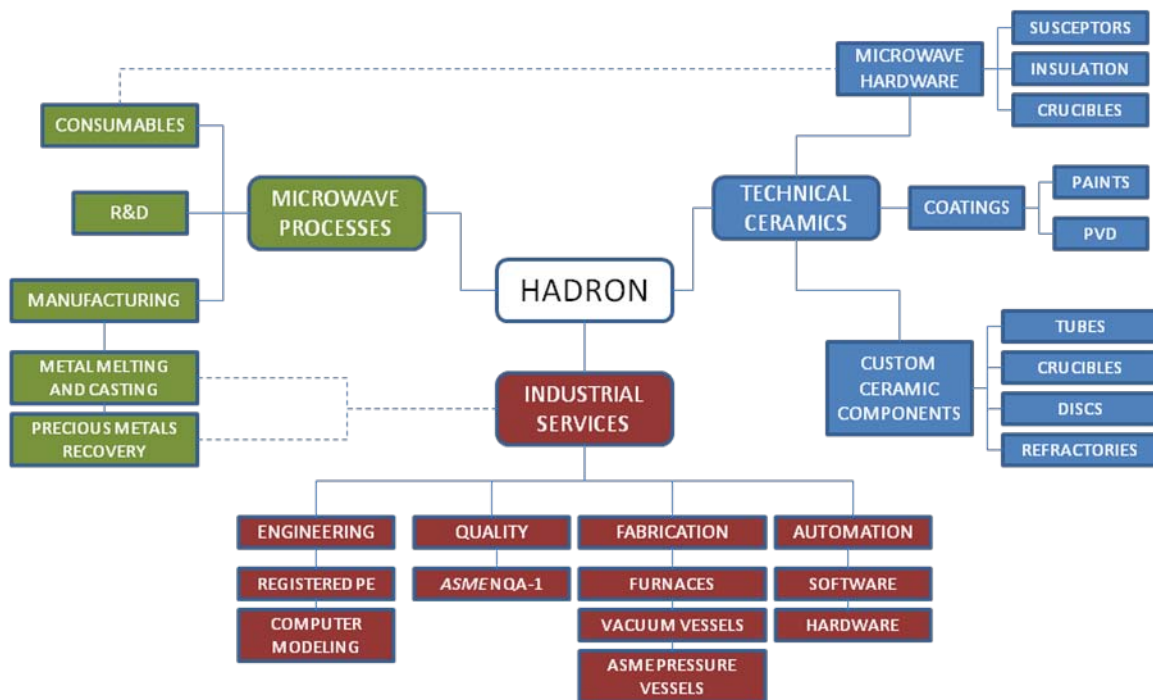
SUSCEPTORS

MICROWAVE HARDWARE

INSULATION

CRUCIBLES

CONSUMABLES

TECHNICAL CERAMICS

COATINGS

PAINTS

PVD

R&D

MICROWAVE PROCESSES

HADRON

MANUFACTURING

METAL MELTING AND CASTING

PRECIOUS METALS RECOVERY

INDUSTRIAL SERVICES

CUSTOM CERAMIC COMPONENTS

TUBES

CRUCIBLES

DISCS

REFRACTORIES

ENGINEERING

REGISTERED PE

COMPUTER MODELING

QUALITY

ASME NQA-1

FABRICATION

FURNACES

VACUUM VESSELS

ASME PRESSURE VESSELS

AUTOMATION

SOFTWARE

HARDWARE